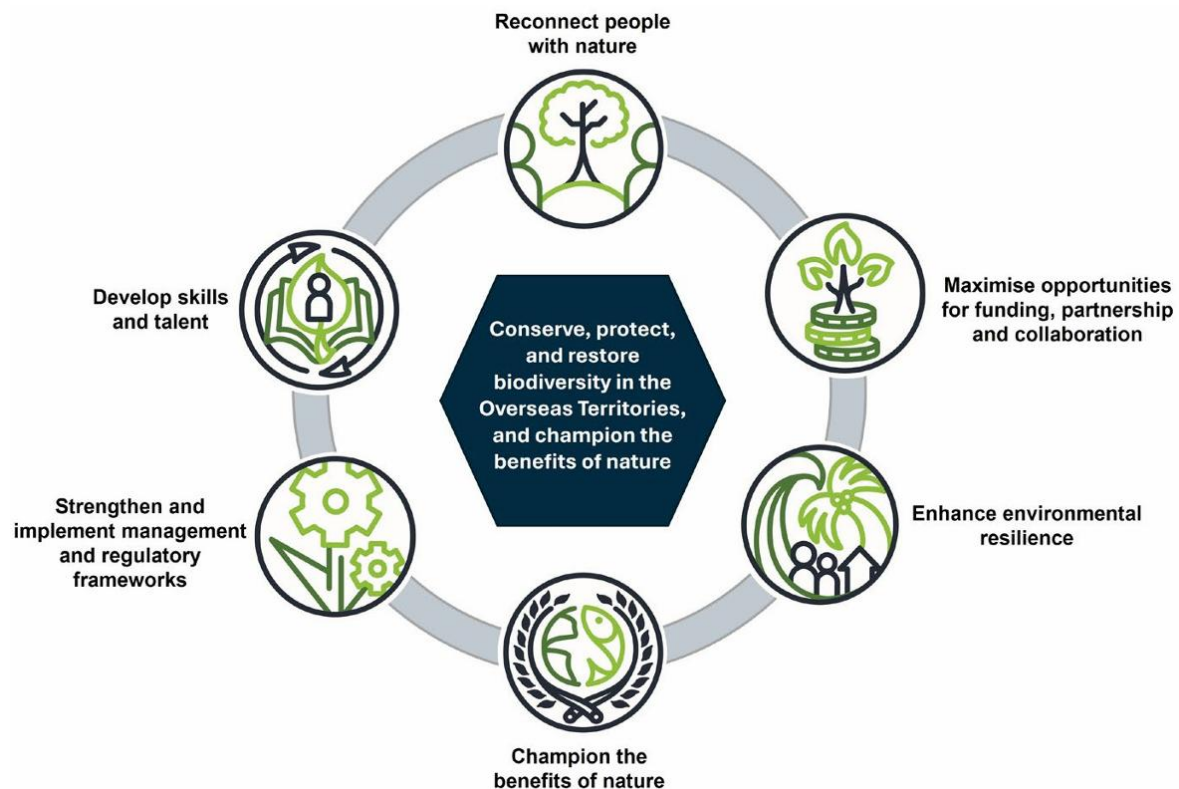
Reconnect people with nature

Maximise opportunities for funding, partnership and collaboration

Enhance environmental resilience

Champion the benefits of nature

Strengthen and implement management and regulatory frameworks

Develop skills and talent

Conserve, protect, and restore biodiversity in the Overseas Territories, and champion the benefits of nature